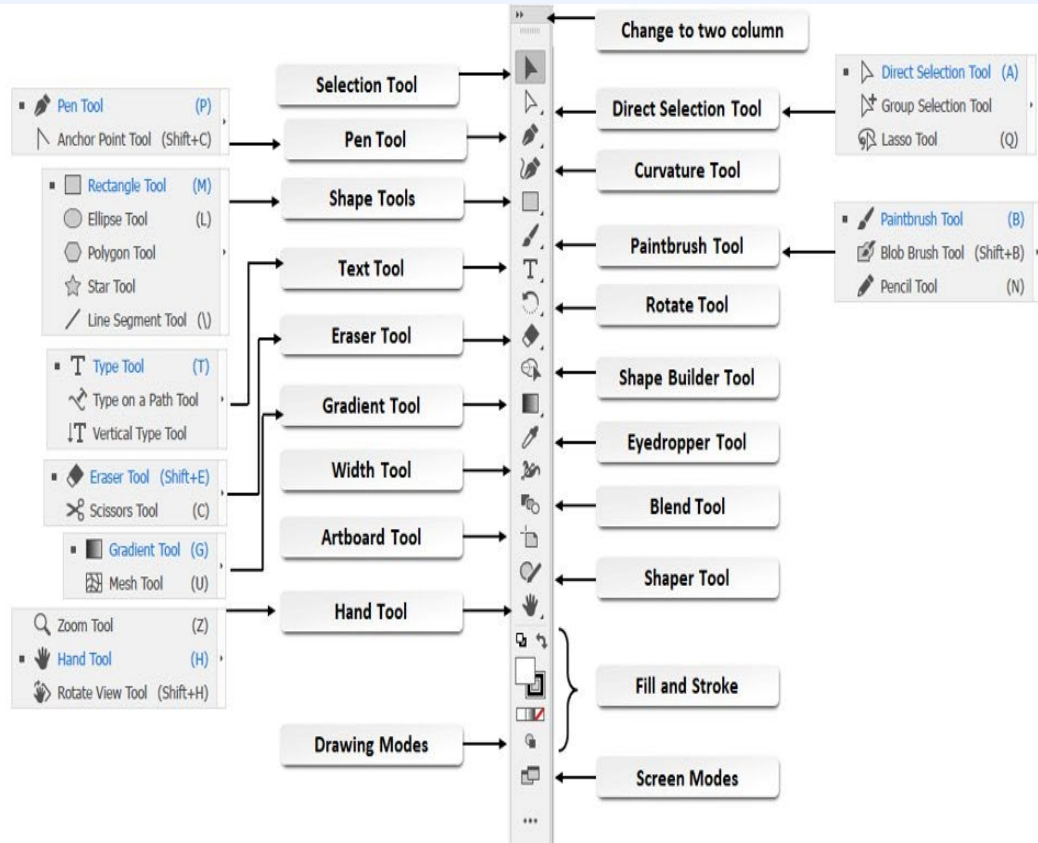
Change to two column

Selection Tool

Pen Tool (P)
Anchor Point Tool (Shift+C)

Pen Tool

Direct Selection Tool (A)
Group Selection Tool
Lasso Tool (Q)

Direct Selection Tool

Curvature Tool

Rectangle Tool (M)
Ellipse Tool (L)
Polygon Tool
Star Tool
Line Segment Tool (\)

Shape Tools

Paintbrush Tool (B)
Blob Brush Tool (Shift+B)
Pencil Tool (N)

Paintbrush Tool

Text Tool

Rotate Tool

Eraser Tool

Type Tool (T)
Type on a Path Tool
Vertical Type Tool

Shape Builder Tool

Gradient Tool

Eyedropper Tool

Width Tool

Eraser Tool (Shift+E)
Scissors Tool (C)

Blend Tool

Artboard Tool

Gradient Tool (G)
Mesh Tool (U)

Shaper Tool

Hand Tool

Zoom Tool (Z)
Hand Tool (H)
Rotate View Tool (Shift+H)

Fill and Stroke

Drawing Modes

Screen Modes

...